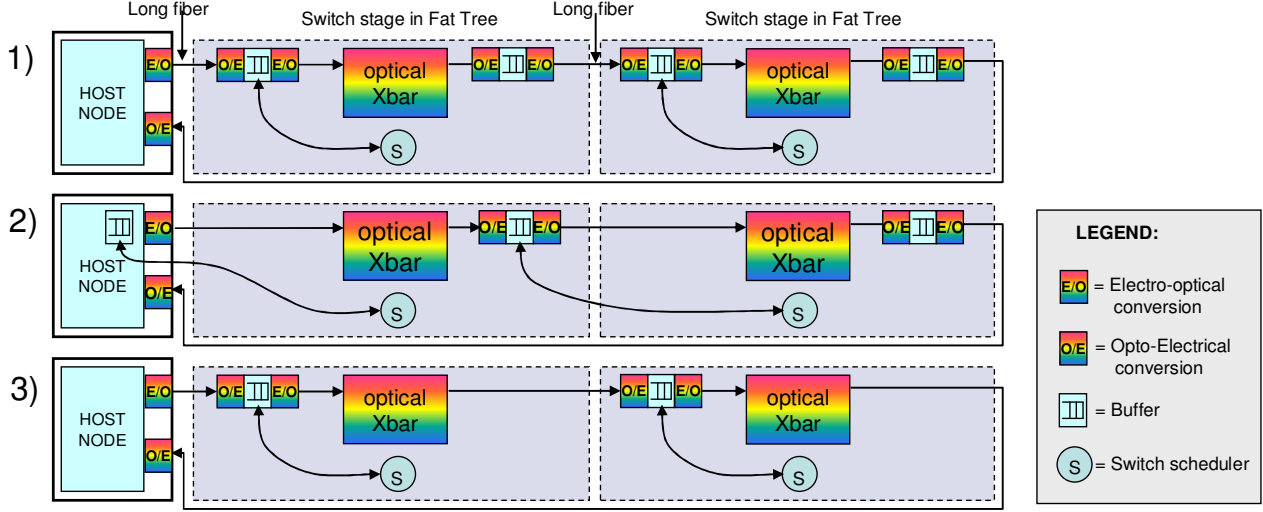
Long fiber
Switch stage in Fat Tree
Long fiber
Switch stage in Fat Tree

1)
HOST NODE
E/O
O/E
O/E
E/O
optical Xbar
O/E
E/O
S
O/E
E/O
optical Xbar
O/E
E/O
S

2)
HOST NODE
E/O
O/E
optical Xbar
O/E
E/O
S
optical Xbar
O/E
E/O
S

3)
HOST NODE
E/O
O/E
O/E
E/O
optical Xbar
S
O/E
E/O
optical Xbar
S

LEGEND:
E/O = Electro-optical conversion
O/E = Opto-Electrical conversion
= Buffer
S = Switch scheduler